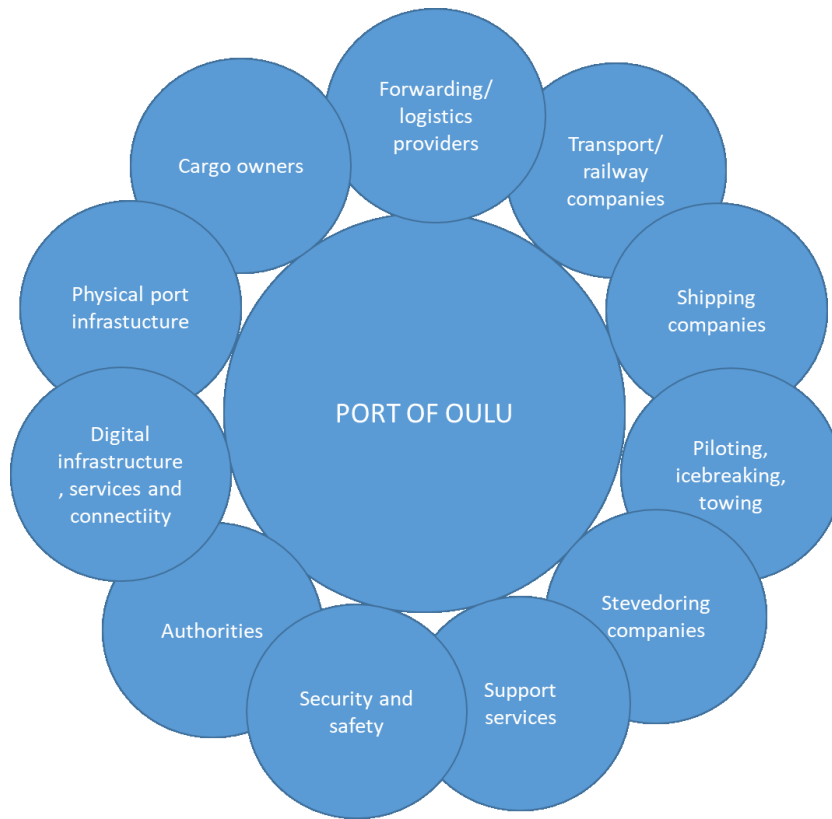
PORT OF OULU

Forwarding/ logistics providers

Transport/ railway companies

Shipping companies

Piloting, icebreaking, towing

Stevedoring companies

Support services

Security and safety

Authorities

Digital infrastructure , services and connectiity

Physical port infrastucture

Cargo owners